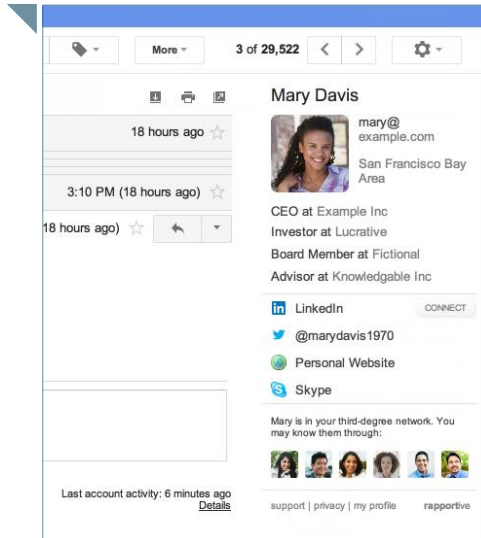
More

3 of 29,522

18 hours ago

3:10 PM (18 hours ago)

18 hours ago)

Last account activity: 6 minutes ago
Details

Mary Davis

mary@
example.com

San Francisco Bay Area

CEO at Example Inc
Investor at Lucrative
Board Member at Fictional
Advisor at Knowledgable Inc

LinkedIn CONNECT
@marydavis1970
Personal Website
Skype

Mary is in your third-degree network. You may know them through:

support | privacy | my profile rapportive